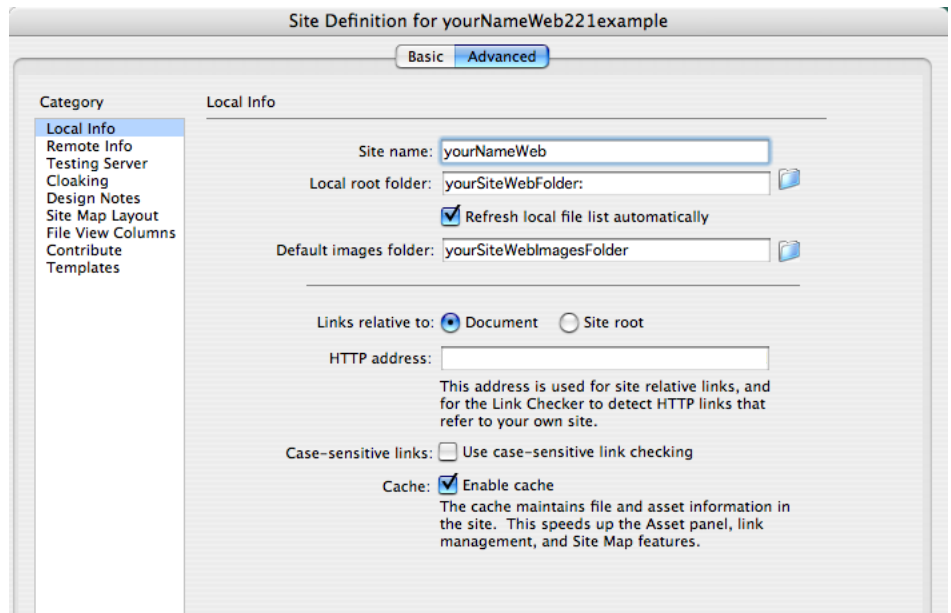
Site Definition for yourNameWeb221example

Basic Advanced

Category

Local Info
Remote Info
Testing Server
Cloaking
Design Notes
Site Map Layout
File View Columns
Contribute
Templates

Local Info

Site name: yourNameWeb

Local root folder: yourSiteWebFolder:

Refresh local file list automatically

Default images folder: yourSiteWebImagesFolder

Links relative to: Document Site root

HTTP address:

This address is used for site relative links, and for the Link Checker to detect HTTP links that refer to your own site.

Case-sensitive links: Use case-sensitive link checking

Cache: Enable cache

The cache maintains file and asset information in the site. This speeds up the Asset panel, link management, and Site Map features.